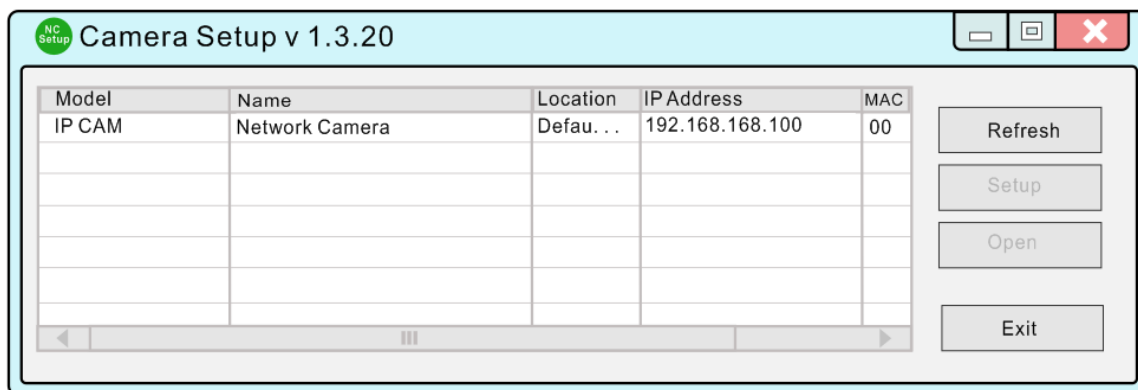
NC Setup Camera Setup v 1.3.20

| Model | Name | Location | IP Address | MAC |
|---|---|---|---|---|
| IP CAM | Network Camera | Defau. . . | 192.168.168.100 | 00 |
| | | | | |
| | | | | |
| | | | | |
| | | | | |
| | | | | |

Refresh

Setup

Open

Exit